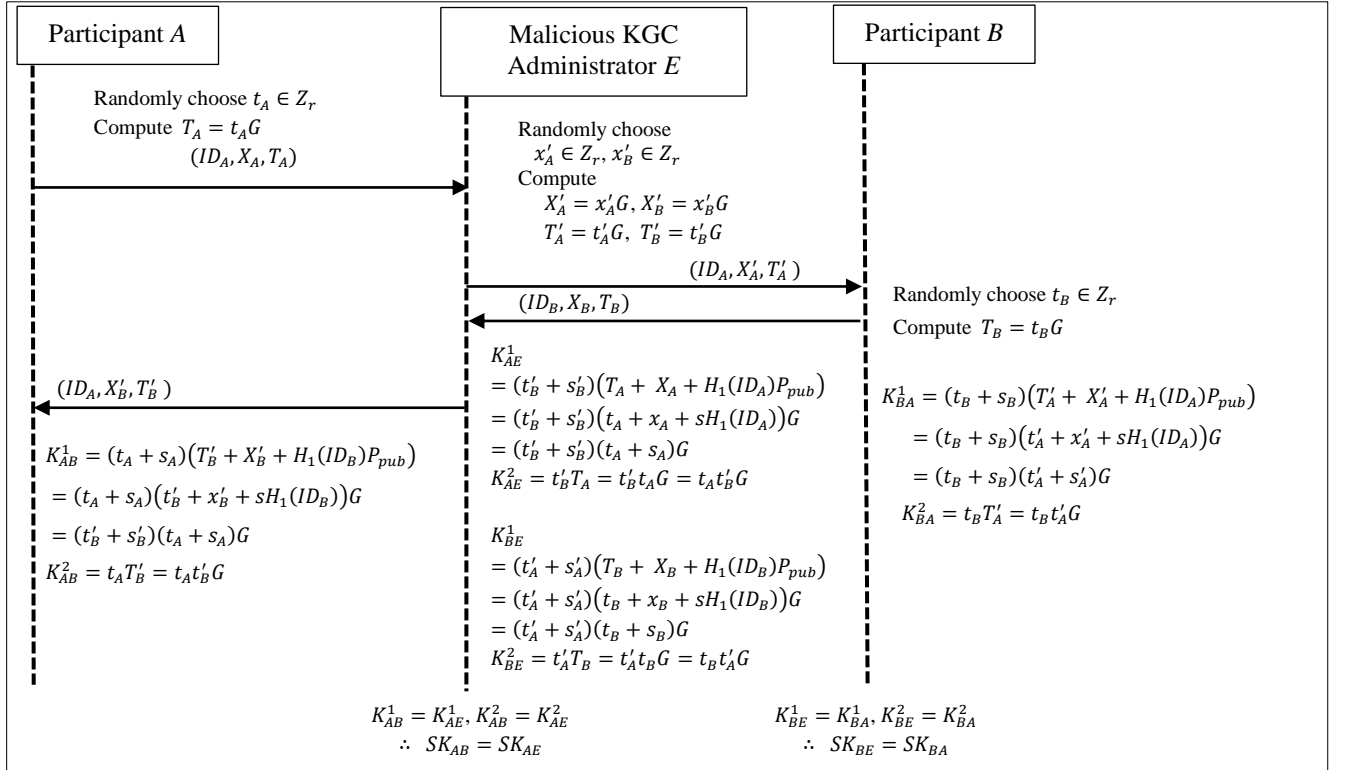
Participant $A$

Malicious KGC Administrator $E$

Participant $B$

Randomly choose $t_A \in Z_r$
Compute $T_A = t_A G$
$(ID_A, X_A, T_A)$

Randomly choose
$x_A' \in Z_r, x_B' \in Z_r$
Compute
$X_A' = x_A' G, X_B' = x_B' G$
$T_A' = t_A' G,\ T_B' = t_B' G$

$(ID_A, X_A', T_A')$

$(ID_B, X_B, T_B)$

Randomly choose $t_B \in Z_r$
Compute $T_B = t_B G$

$(ID_A, X_B', T_B')$

$K_{AE}^1$
$= (t_B' + s_B')(T_A + X_A + H_1(ID_A)P_{pub})$
$= (t_B' + s_B')(t_A + x_A + sH_1(ID_A))G$
$= (t_B' + s_B')(t_A + s_A)G$
$K_{AE}^2 = t_B' T_A = t_B' t_A G = t_A t_B' G$

$K_{BA}^1 = (t_B + s_B)(T_A' + X_A' + H_1(ID_A)P_{pub})$
$= (t_B + s_B)(t_A' + x_A' + sH_1(ID_A))G$
$= (t_B + s_B)(t_A' + s_A')G$
$K_{BA}^2 = t_B T_A' = t_B t_A' G$

$K_{AB}^1 = (t_A + s_A)(T_B' + X_B' + H_1(ID_B)P_{pub})$
$= (t_A + s_A)(t_B' + x_B' + sH_1(ID_B))G$
$= (t_B' + s_B')(t_A + s_A)G$
$K_{AB}^2 = t_A T_B' = t_A t_B' G$

$K_{BE}^1$
$= (t_A' + s_A')(T_B + X_B + H_1(ID_B)P_{pub})$
$= (t_A' + s_A')(t_B + x_B + sH_1(ID_B))G$
$= (t_A' + s_A')(t_B + s_B)G$
$K_{BE}^2 = t_A' T_B = t_A' t_B G = t_B t_A' G$

$K_{AB}^1 = K_{AE}^1, K_{AB}^2 = K_{AE}^2$
$\therefore\ SK_{AB} = SK_{AE}$

$K_{BE}^1 = K_{BA}^1, K_{BE}^2 = K_{BA}^2$
$\therefore\ SK_{BE} = SK_{BA}$